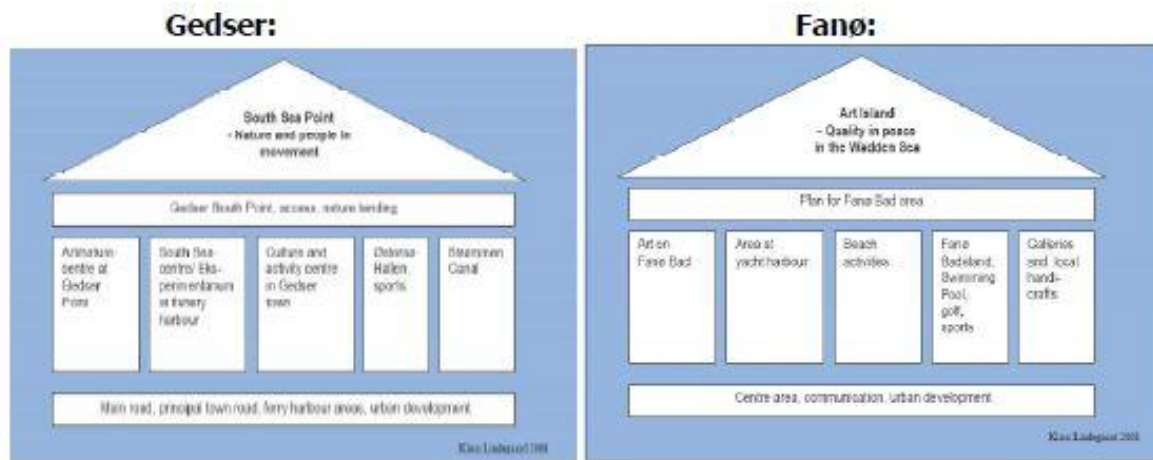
Gedser:

South Sea Point
- Nature and people in movement

Gedser South Point, access, nature tending

Animarium centre at Gedser Point

South Sea centre/ Eks-perimentarium at fishery harbour

Culture and activity centre in Gedser town

Ostersø-Hallen, sports

Steammen Canal

Main road, principal town road, ferry harbour areas, urban development

Klaus Lindegaard 2008

Fanø:

Art Island
– Quality in peace in the Wadden Sea

Plan for Fanø Bad area

Art on Fanø Bad

Area at yacht harbour

Beach activities

Fanø Badeland, Swimming Pool, golf, sports

Galleries and local handi-crafts

Centre area, communication, urban development

Klaus Lindegaard 2008